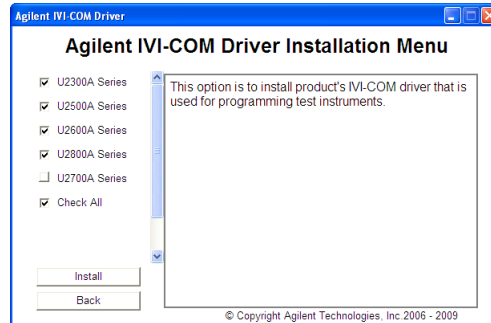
Agilent IVI-COM Driver

Agilent IVI-COM Driver Installation Menu

U2300A Series
U2500A Series
U2600A Series
U2800A Series
U2700A Series
Check All

This option is to install product's IVI-COM driver that is used for programming test instruments.

Install
Back

© Copyright Agilent Technologies, Inc.2006 - 2009